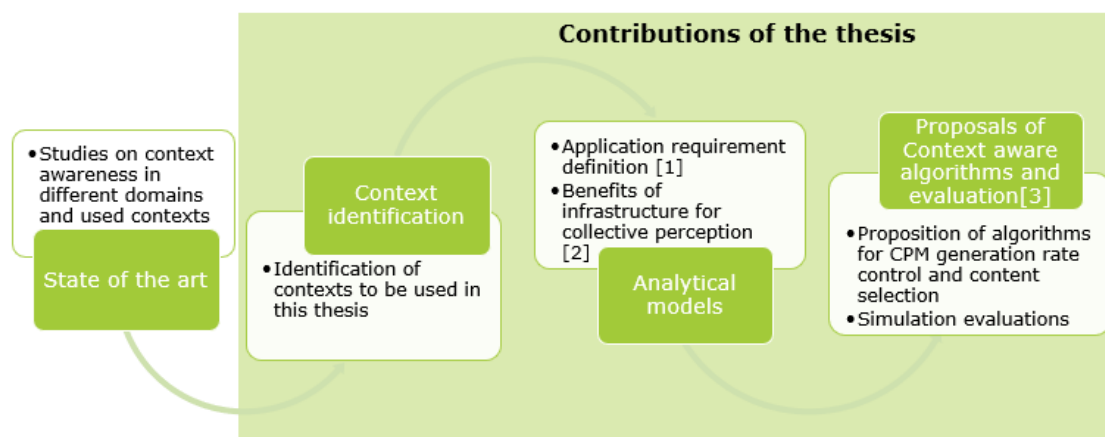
Contributions of the thesis

• Studies on context awareness in different domains and used contexts

State of the art

Context identification

• Identification of contexts to be used in this thesis

• Application requirement definition [1]
• Benefits of infrastructure for collective perception [2]

Analytical models

Proposals of Context aware algorithms and evaluation[3]

• Proposition of algorithms for CPM generation rate control and content selection
• Simulation evaluations